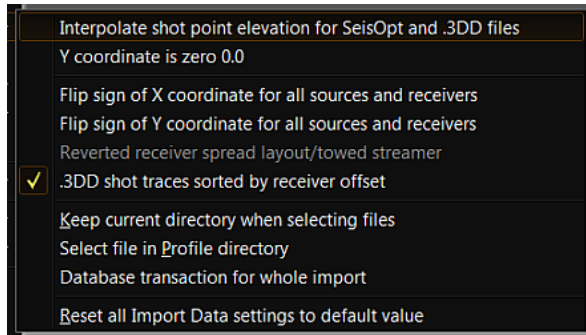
Interpolate shot point elevation for SeisOpt and .3DD files
Y coordinate is zero 0.0

Flip sign of X coordinate for all sources and receivers
Flip sign of Y coordinate for all sources and receivers
Reverted receiver spread layout/towed streamer
✓ .3DD shot traces sorted by receiver offset

Keep current directory when selecting files
Select file in Profile directory
Database transaction for whole import

Reset all Import Data settings to default value